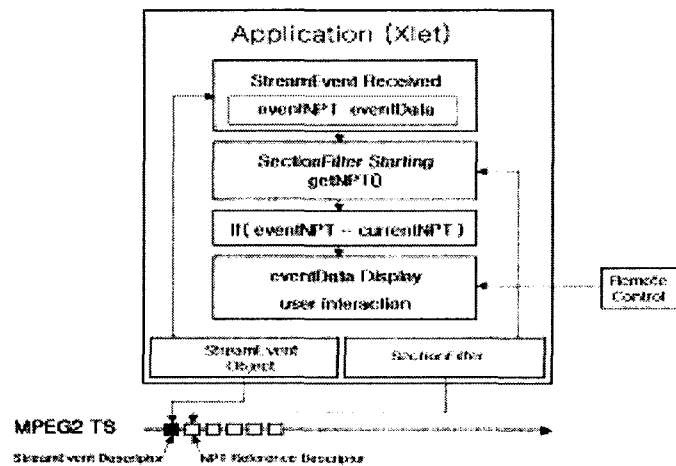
Application (Xlet)

StreamEvent Received

eventNPT eventData

SectionFilter Starting getNPT()

If( eventNPT -- currentNPT )

eventData Display user interaction

Remote Control

StreamEvent Object

SectionFilter

MPEG2 TS

StreamEvent Descriptor

NPT Reference Descriptor